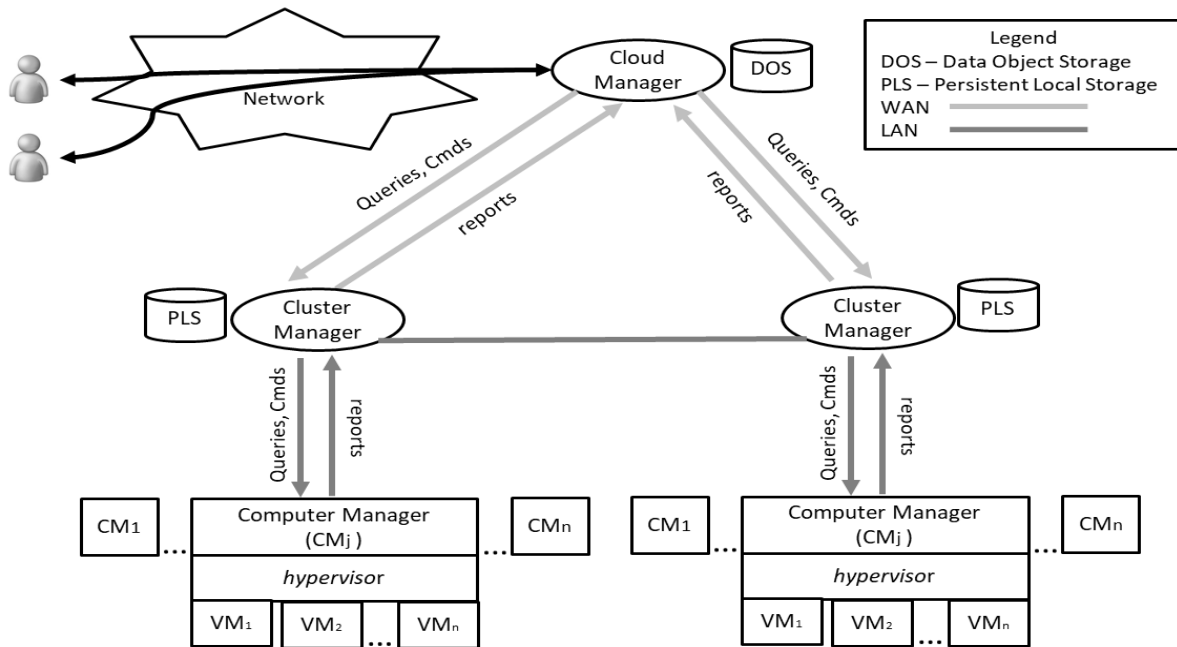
Legend
DOS – Data Object Storage
PLS – Persistent Local Storage
WAN
LAN

Network

Cloud Manager

DOS

Queries, Cmds

reports

reports

Queries, Cmds

PLS

Cluster Manager

Cluster Manager

PLS

Queries, Cmds

reports

Queries, Cmds

reports

CM$_1$ ... Computer Manager (CM$_j$) ... CM$_n$

hypervisor

VM$_1$ VM$_2$ ... VM$_n$

CM$_1$ ... Computer Manager (CM$_j$) ... CM$_n$

hypervisor

VM$_1$ VM$_2$ ... VM$_n$